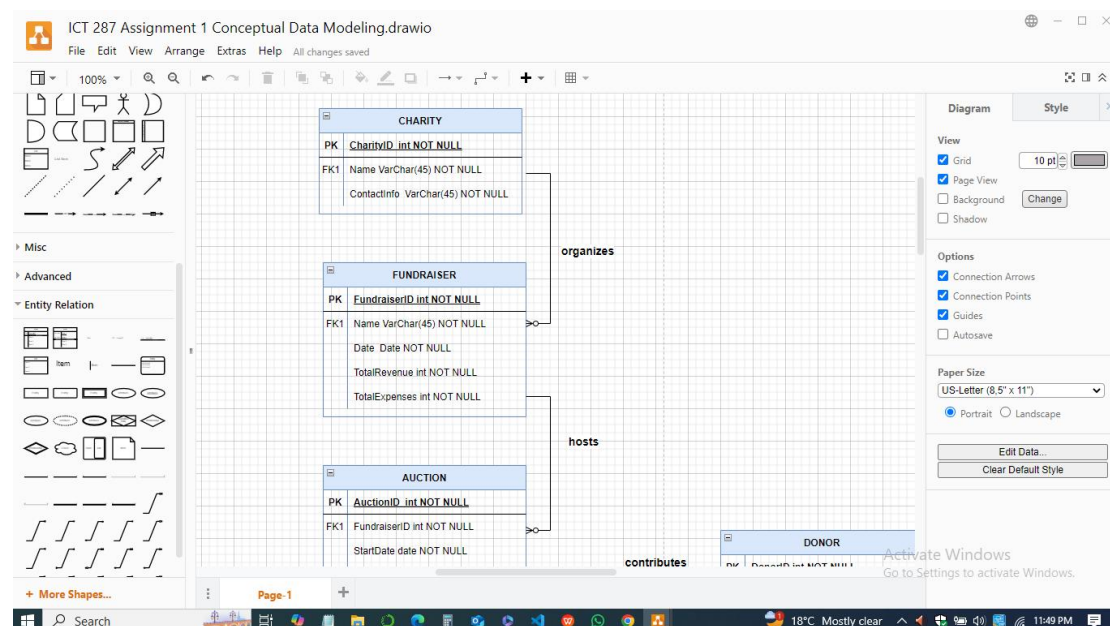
ICT 287 Assignment 1 Conceptual Data Modeling.drawio

File Edit View Arrange Extras Help All changes saved

100%

Misc
Advanced
Entity Relation

Item

+ More Shapes...

| CHARITY | |
|---|---|
| PK | CharityID int NOT NULL |
| FK1 | Name VarChar(45) NOT NULL |
| | ContactInfo VarChar(45) NOT NULL |

organizes

| FUNDRAISER | |
|---|---|
| PK | FundraiserID int NOT NULL |
| FK1 | Name VarChar(45) NOT NULL |
| | Date Date NOT NULL |
| | TotalRevenue int NOT NULL |
| | TotalExpenses int NOT NULL |

hosts

| AUCTION | |
|---|---|
| PK | AuctionID int NOT NULL |
| FK1 | FundraiserID int NOT NULL |
| | StartDate date NOT NULL |

contributes

| DONOR | |
|---|---|
| PK | DonorID int NOT NULL |

Diagram Style

View
Grid 10 pt
Page View
Background Change
Shadow

Options
Connection Arrows
Connection Points
Guides
Autosave

Paper Size
US-Letter (8.5" x 11")
Portrait Landscape

Edit Data...
Clear Default Style

Activate Windows
Go to Settings to activate Windows.

Page-1

Search

18°C Mostly clear 11:49 PM